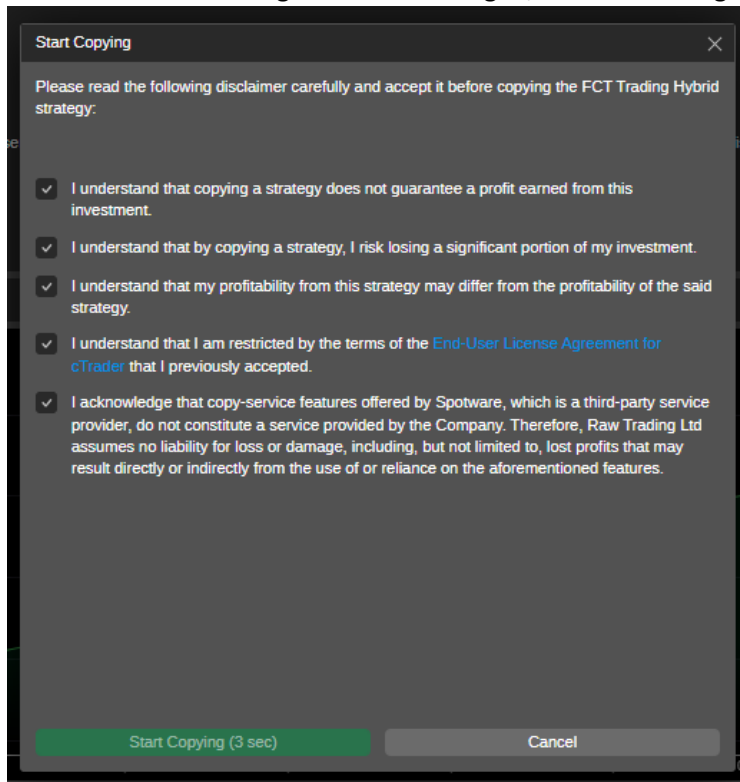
Start Copying

×

Please read the following disclaimer carefully and accept it before copying the FCT Trading Hybrid strategy:

I understand that copying a strategy does not guarantee a profit earned from this investment.

I understand that by copying a strategy, I risk losing a significant portion of my investment.

I understand that my profitability from this strategy may differ from the profitability of the said strategy.

I understand that I am restricted by the terms of the End-User License Agreement for cTrader that I previously accepted.

I acknowledge that copy-service features offered by Spotware, which is a third-party service provider, do not constitute a service provided by the Company. Therefore, Raw Trading Ltd assumes no liability for loss or damage, including, but not limited to, lost profits that may result directly or indirectly from the use of or reliance on the aforementioned features.

Start Copying (3 sec)

Cancel